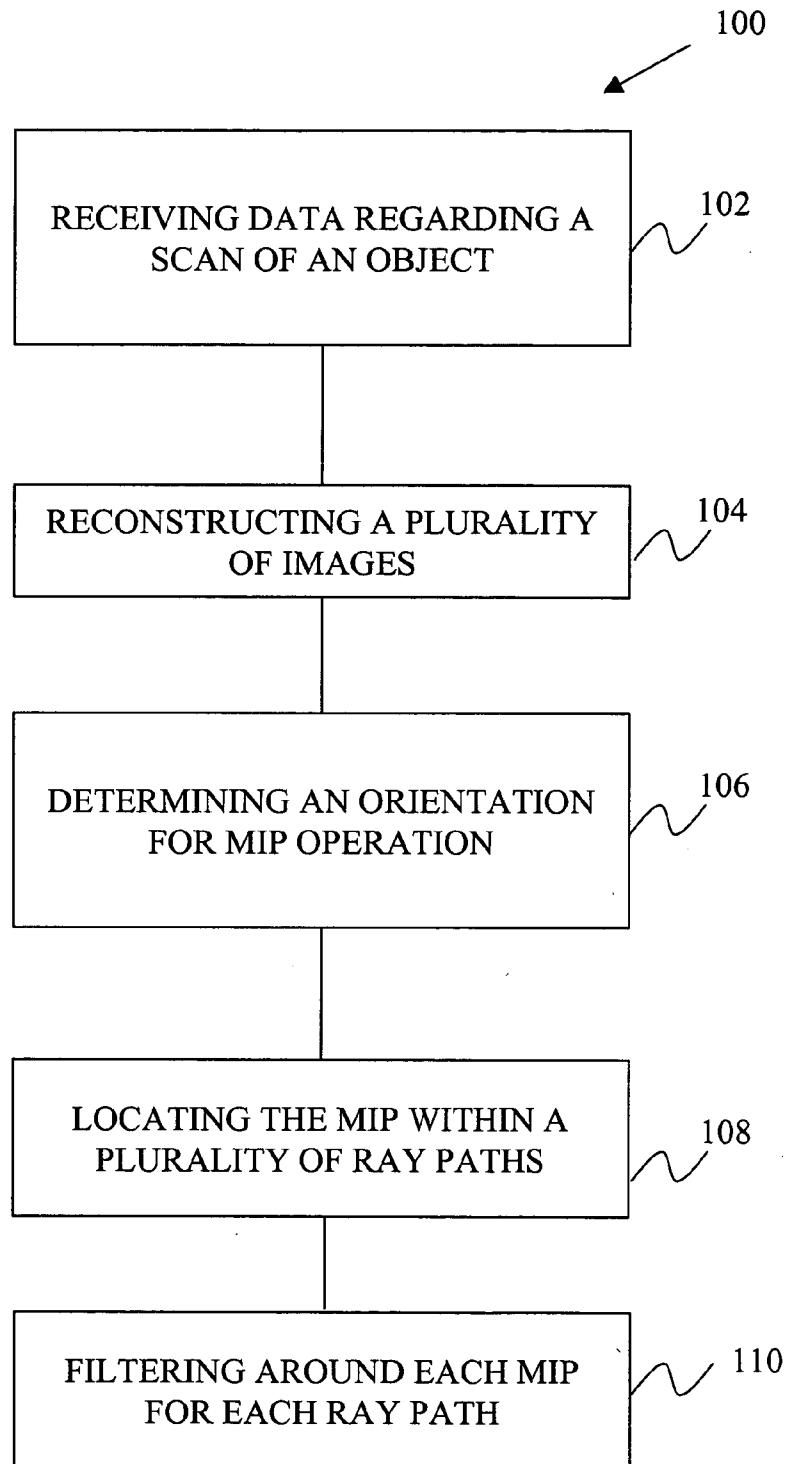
100

RECEIVING DATA REGARDING A SCAN OF AN OBJECT

102

RECONSTRUCTING A PLURALITY OF IMAGES

104

DETERMINING AN ORIENTATION FOR MIP OPERATION

106

LOCATING THE MIP WITHIN A PLURALITY OF RAY PATHS

108

FILTERING AROUND EACH MIP FOR EACH RAY PATH

110